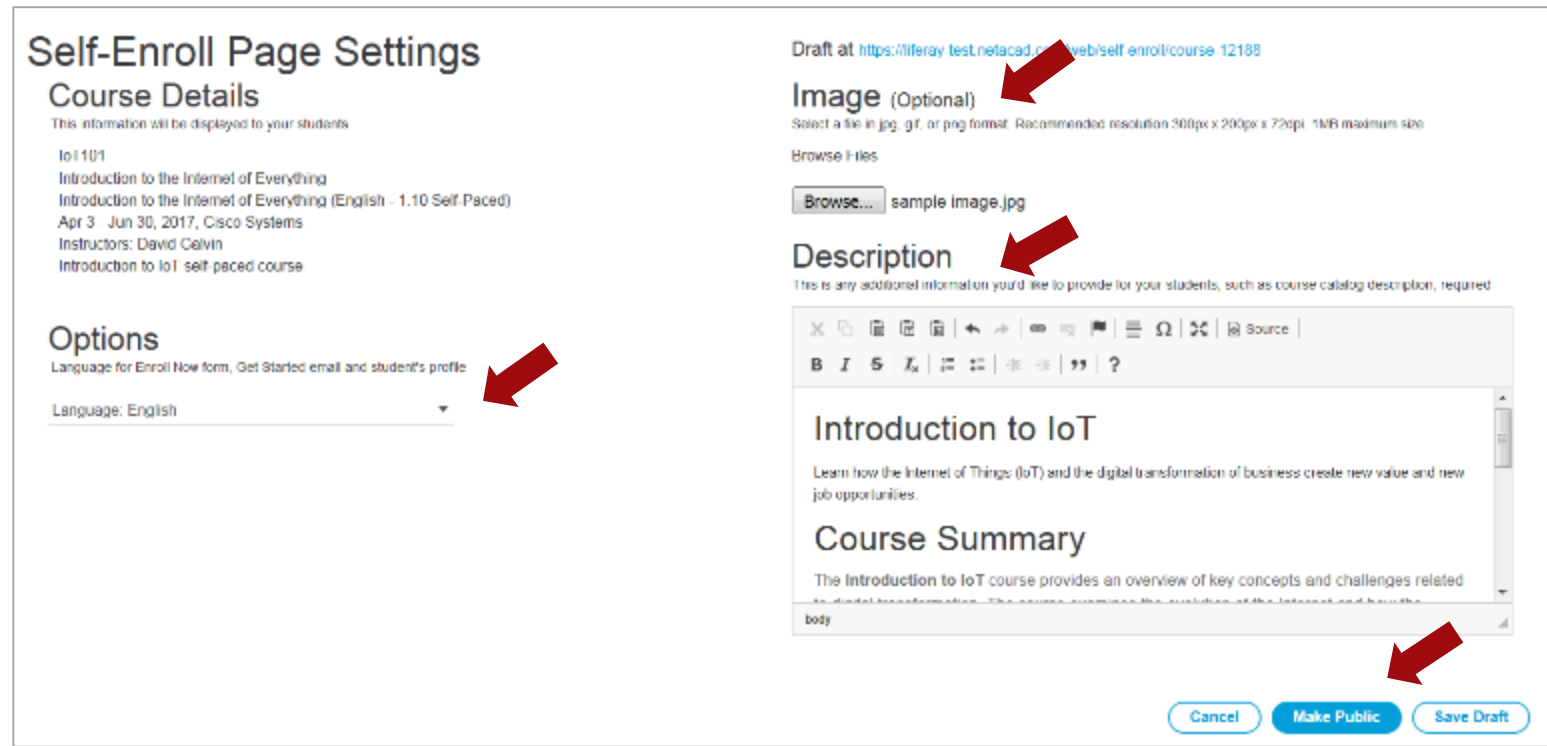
Self-Enroll Page Settings

Course Details

This information will be displayed to your students

IoT101
Introduction to the Internet of Everything
Introduction to the Internet of Everything (English - 1.10 Self-Paced)
Apr 3 - Jun 30, 2017, Cisco Systems
Instructors: David Calvin
Introduction to IoT self-paced course

Options

Language for Enroll Now form, Get Started email and student's profile

Language: English

Draft at https://liferay-test.netacad.c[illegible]/web/self-enroll/course-12188

Image (Optional)

Select a file in jpg, gif, or png format. Recommended resolution 300px x 200px x 72dpi. 1MB maximum size.

Browse Files

Browse... sample image.jpg

Description

This is any additional information you'd like to provide for your students, such as course catalog description, required

Source

B I S $T_x$ ?

Introduction to IoT

Learn how the Internet of Things (IoT) and the digital transformation of business create new value and new job opportunities.

Course Summary

The **Introduction to IoT** course provides an overview of key concepts and challenges related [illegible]

body

Cancel Make Public Save Draft